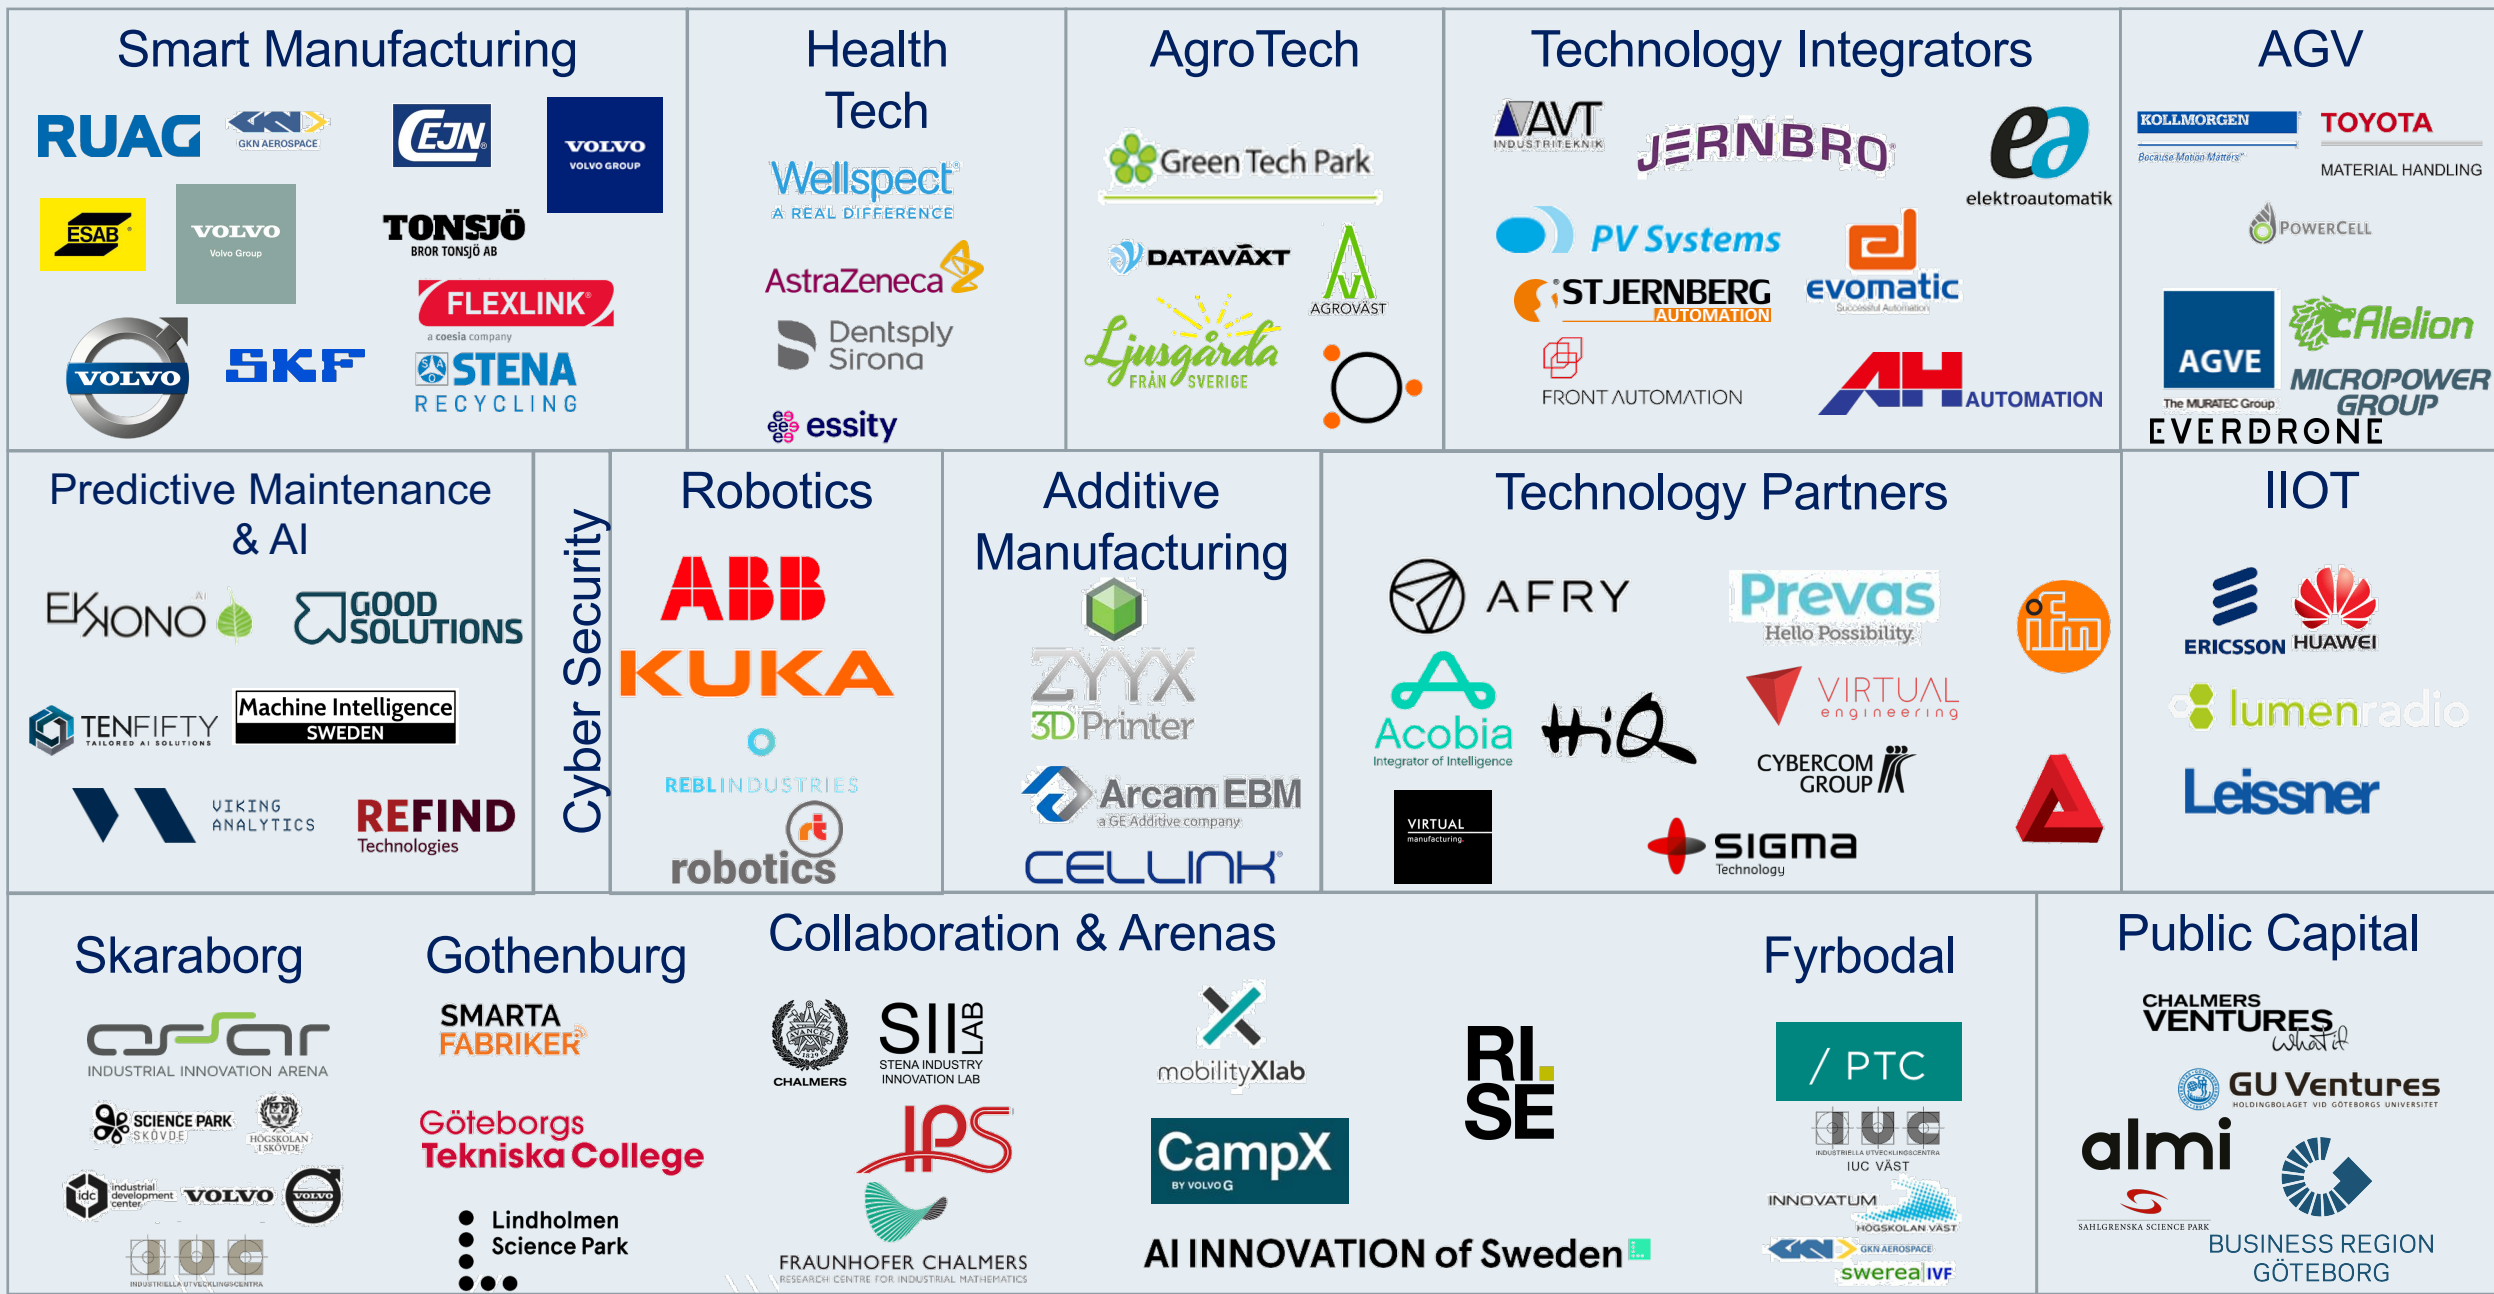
Smart Manufacturing

RUAG
GKN AEROSPACE
EJN
VOLVO
VOLVO GROUP
ESAB
VOLVO
Volvo Group
TONSJÖ
BROR TONSJÖ AB
FLEXLINK
a coesia company
VOLVO
SKF
STENA
RECYCLING

Health Tech

Wellspect
A REAL DIFFERENCE
AstraZeneca
Dentsply Sirona
essity

AgroTech

Green Tech Park
DATAVÄXT
AGROVÄST
Ljusgårda
FRÅN SVERIGE

Technology Integrators

AVT
INDUSTRITEKNIK
JERNBRO
elektroautomatik
PV Systems
STJERNBERG
AUTOMATION
evomatic
Successful Automation
FRONT AUTOMATION
AH AUTOMATION

AGV

KOLLMORGEN
Because Motion Matters
TOYOTA
MATERIAL HANDLING
POWERCELL
AGVE
The MURATEC Group
Alelion
MICROPOWER GROUP
EVERDRONE

Predictive Maintenance & AI

EKKONO
GOOD SOLUTIONS
TENFIFTY
TAILORED AI SOLUTIONS
Machine Intelligence
SWEDEN
VIKING ANALYTICS
REFIND
Technologies

Cyber Security

Robotics

ABB
KUKA
REBLINDUSTRIES
robotics

Additive Manufacturing

ZYYX
3D Printer
Arcam EBM
a GE Additive company
CELLINK

Technology Partners

AFRY
Prevas
Hello Possibility
ifm
Acobia
Integrator of Intelligence
HiQ
VIRTUAL
engineering
CYBERCOM GROUP
VIRTUAL
manufacturing
SIGMA
Technology

IIOT

ERICSSON
HUAWEI
lumenradio
Leissner

Skaraborg

ASSAR
INDUSTRIAL INNOVATION ARENA
SCIENCE PARK
SKÖVDE
HÖGSKOLAN I SKÖVDE
idc
industrial development center
VOLVO
VOLVO
IUC
INDUSTRIELLA UTVECKLINGSCENTRA

Gothenburg

SMARTA FABRIKER
Göteborgs Tekniska College
Lindholmen Science Park

Collaboration & Arenas

CHALMERS
SII LAB
STENA INDUSTRY INNOVATION LAB
IPS
FRAUNHOFER CHALMERS
RESEARCH CENTRE FOR INDUSTRIAL MATHEMATICS
mobilityXlab
CampX
BY VOLVO G
RI. SE
AI INNOVATION of Sweden

Fyrbodal

/ PTC
IUC
INDUSTRIELLA UTVECKLINGSCENTRA
IUC VÄST
INNOVATUM
HÖGSKOLAN VÄST
GKN AEROSPACE
swerea IVF

Public Capital

CHALMERS VENTURES
what if
GU Ventures
HOLDINGBOLAGET VID GÖTEBORGS UNIVERSITET
almi
SAHLGRENSKA SCIENCE PARK
BUSINESS REGION GÖTEBORG